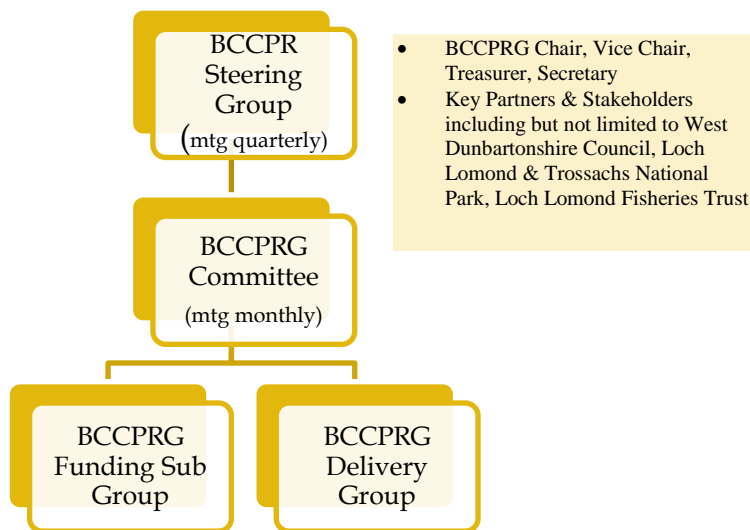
BCCPR Steering Group (mtg quarterly)

BCCPRG Committee (mtg monthly)

BCCPRG Funding Sub Group

BCCPRG Delivery Group

- BCCPRG Chair, Vice Chair, Treasurer, Secretary
- Key Partners & Stakeholders including but not limited to West Dunbartonshire Council, Loch Lomond & Trossachs National Park, Loch Lomond Fisheries Trust